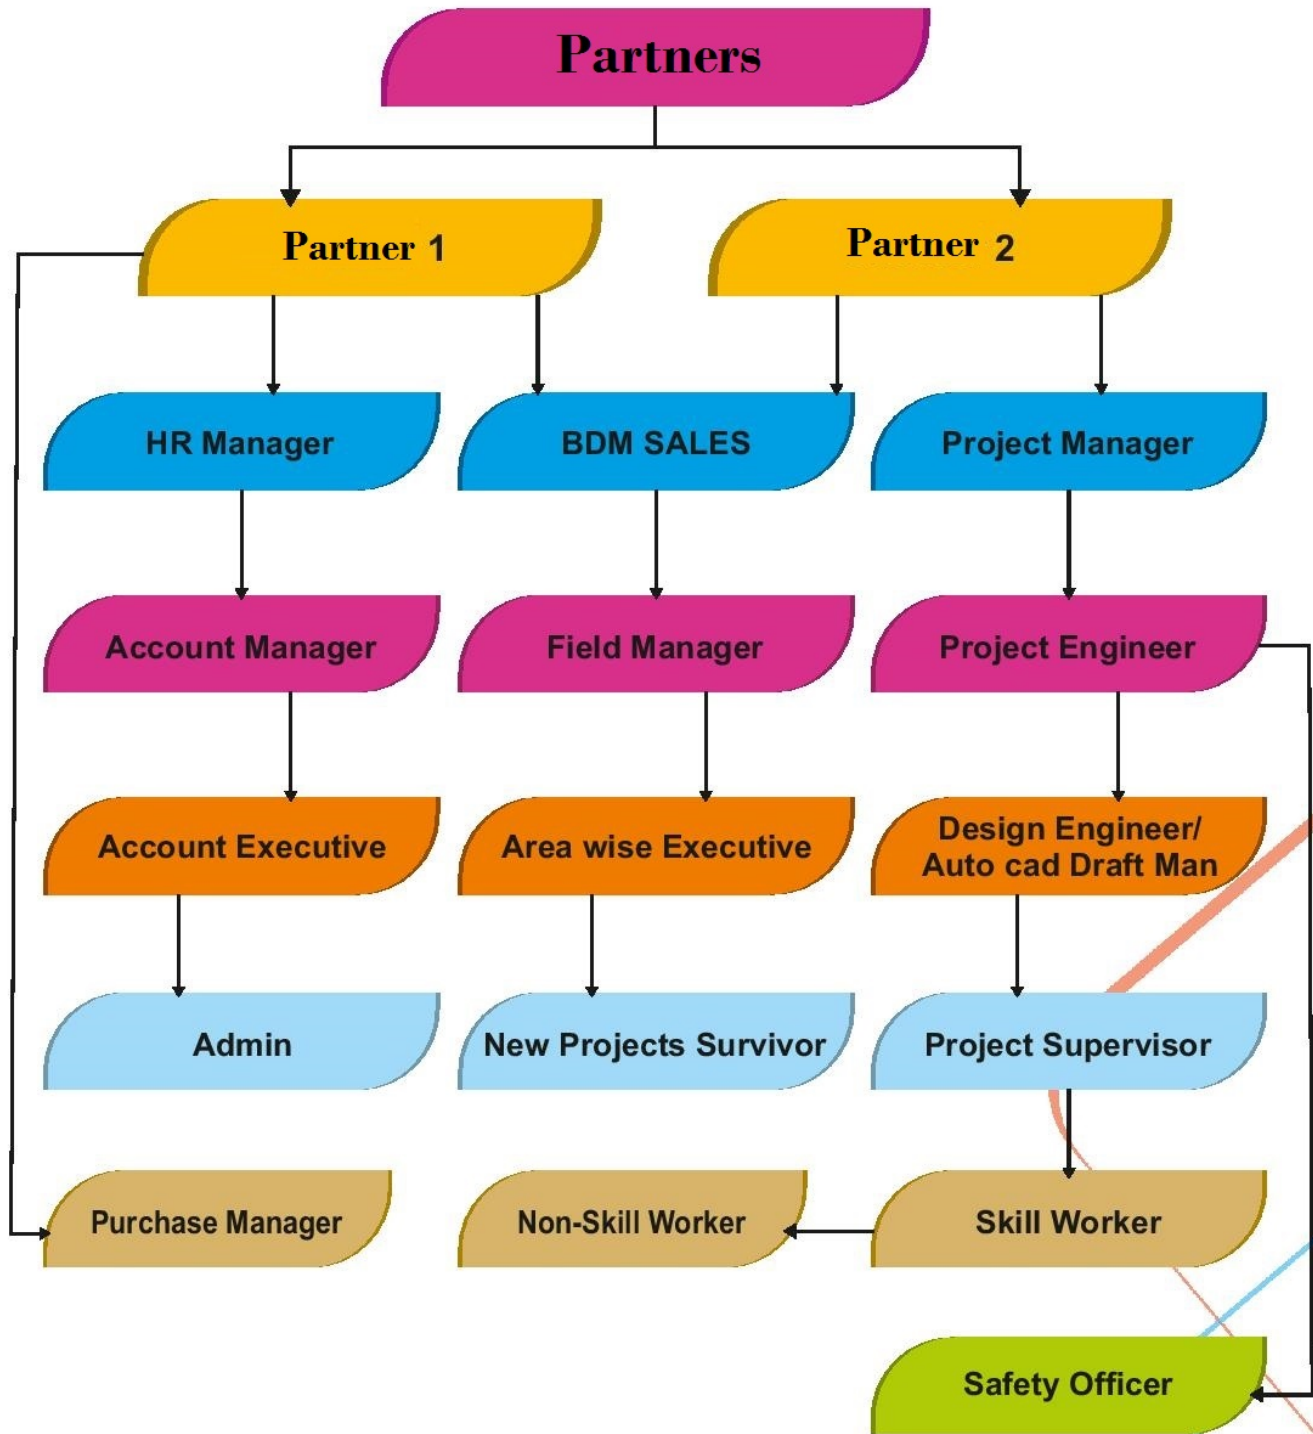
Partners

Partner 1

Partner 2

HR Manager

BDM SALES

Project Manager

Account Manager

Field Manager

Project Engineer

Account Executive

Area wise Executive

Design Engineer/ Auto cad Draft Man

Admin

New Projects Survivor

Project Supervisor

Purchase Manager

Non-Skill Worker

Skill Worker

Safety Officer